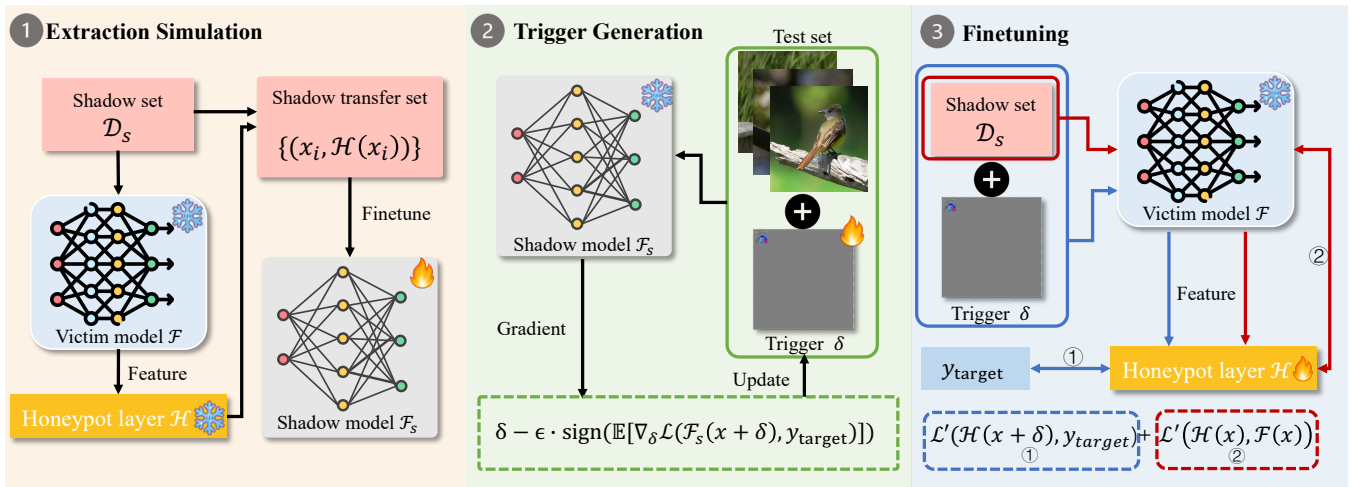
1 Extraction Simulation

Shadow set $\mathcal{D}_S$

Shadow transfer set $\{(x_i, \mathcal{H}(x_i))\}$

Finetune

Victim model $\mathcal{F}$

Feature

Honeypot layer $\mathcal{H}$

Shadow model $\mathcal{F}_s$

2 Trigger Generation

Test set

Shadow model $\mathcal{F}_s$

Gradient

Trigger $\delta$

Update

$\delta - \epsilon \cdot \text{sign}(\mathbb{E}[\nabla_\delta \mathcal{L}(\mathcal{F}_s(x+\delta), y_{\text{target}})])$

3 Finetuning

Shadow set $\mathcal{D}_S$

Trigger $\delta$

Victim model $\mathcal{F}$

Feature

②

$y_{\text{target}}$

①

Honeypot layer $\mathcal{H}$

$\mathcal{L}'(\mathcal{H}(x+\delta), y_{target})$ ① + $\mathcal{L}'(\mathcal{H}(x), \mathcal{F}(x))$ ②